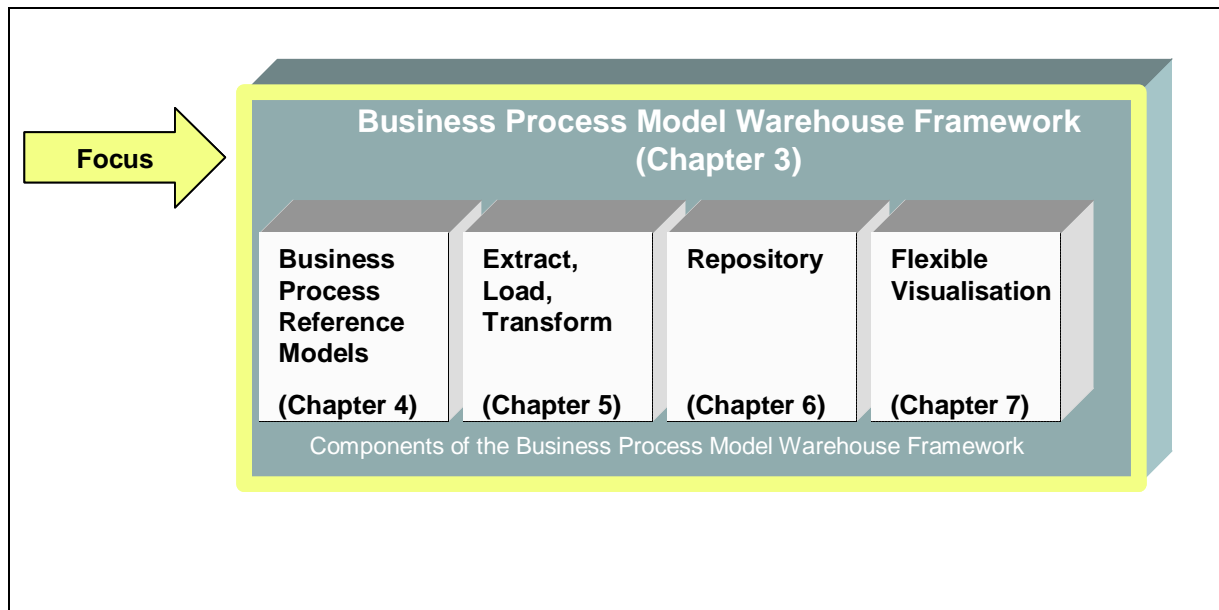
Focus

Business Process Model Warehouse Framework
(Chapter 3)

Business Process Reference Models

(Chapter 4)

Extract, Load, Transform

(Chapter 5)

Repository

(Chapter 6)

Flexible Visualisation

(Chapter 7)

Components of the Business Process Model Warehouse Framework